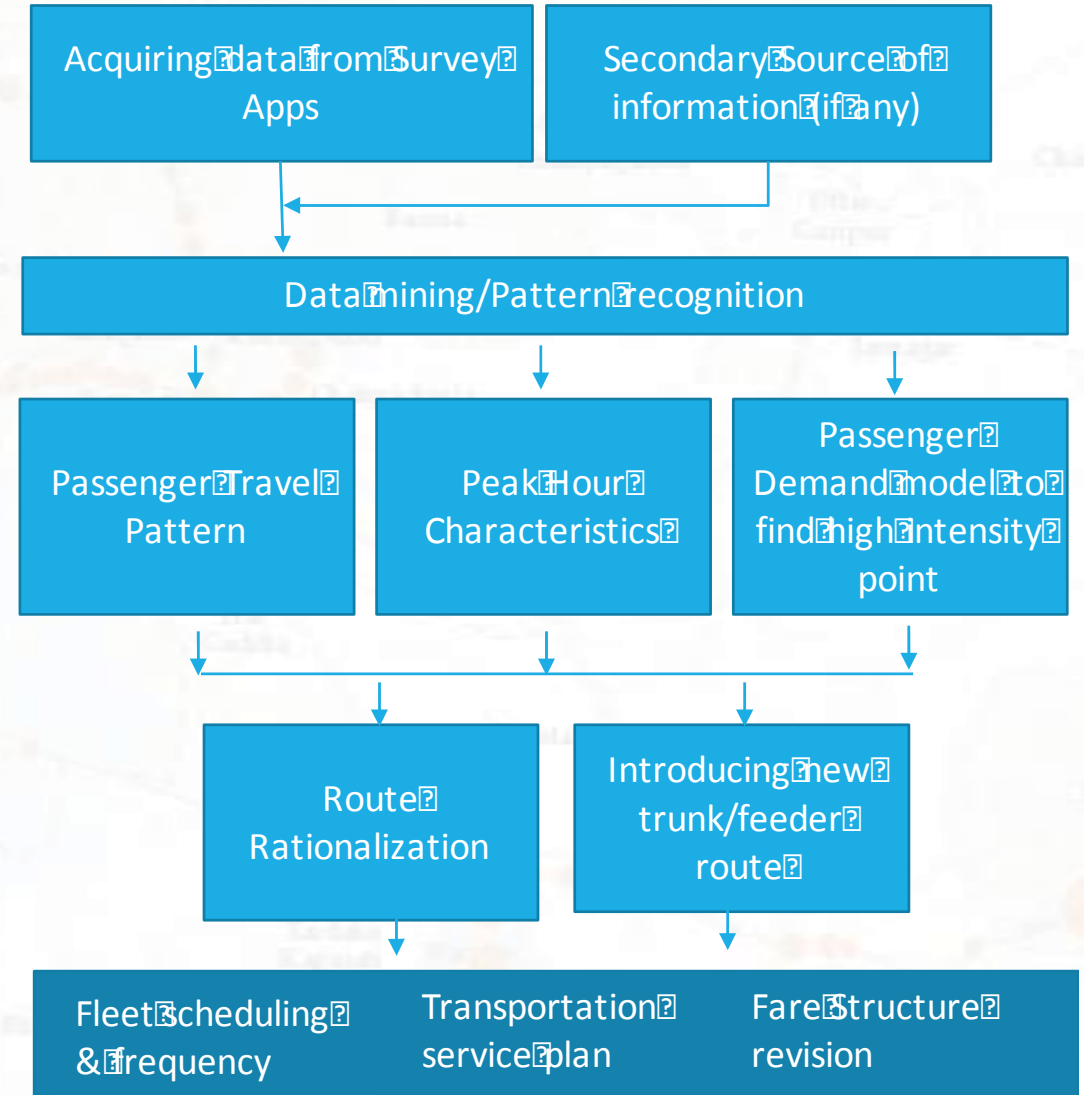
Acquiring data from Survey Apps

Secondary Source of information (if any)

Data mining/Pattern recognition

Passenger Travel Pattern

Peak Hour Characteristics

Passenger Demand model to find high intensity point

Route Rationalization

Introducing new trunk/feeder route

Fleet scheduling & frequency

Transportation service plan

Fare Structure revision